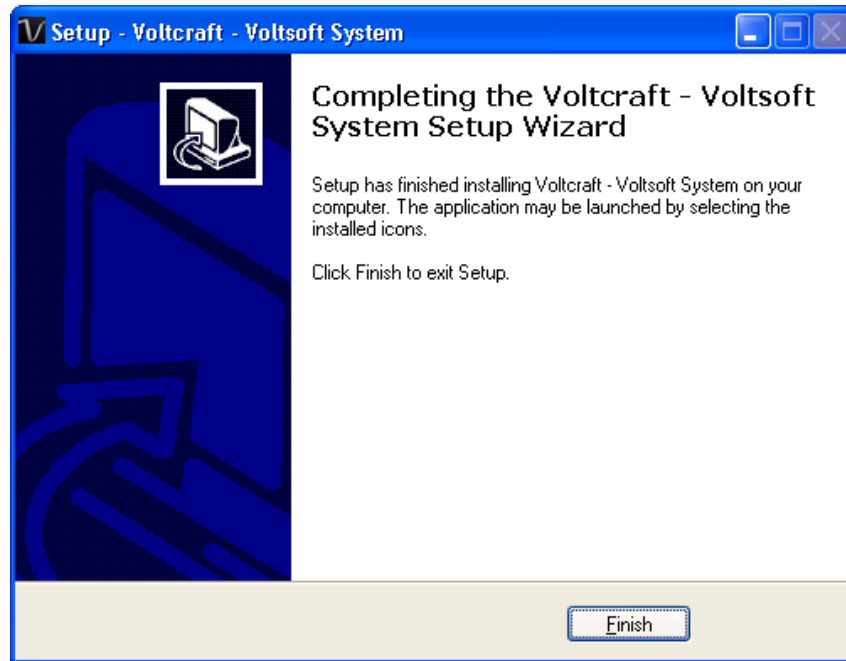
Setup - Voltcraft - Voltsoft System

Completing the Voltcraft - Voltsoft System Setup Wizard

Setup has finished installing Voltcraft - Voltsoft System on your computer. The application may be launched by selecting the installed icons.

Click Finish to exit Setup.

Finish